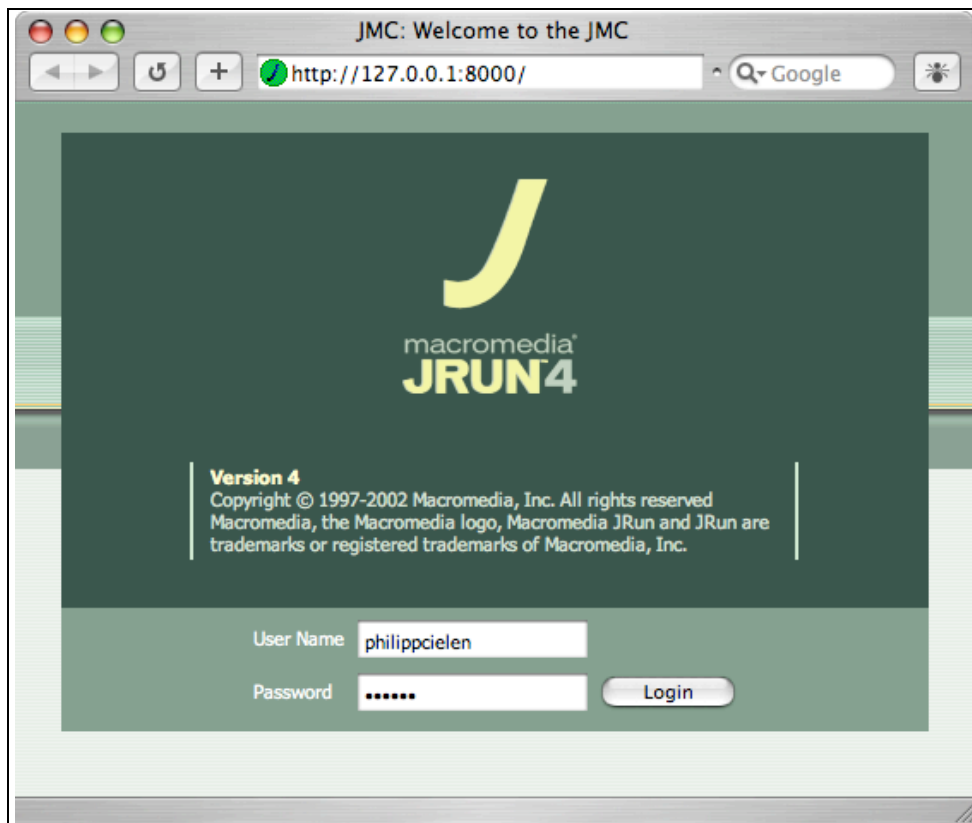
JMC: Welcome to the JMC

http://127.0.0.1:8000/

Google

macromedia®
JRUN4

Version 4
Copyright © 1997-2002 Macromedia, Inc. All rights reserved
Macromedia, the Macromedia logo, Macromedia JRun and JRun are trademarks or registered trademarks of Macromedia, Inc.

User Name philippcielen

Password ••••••

Login